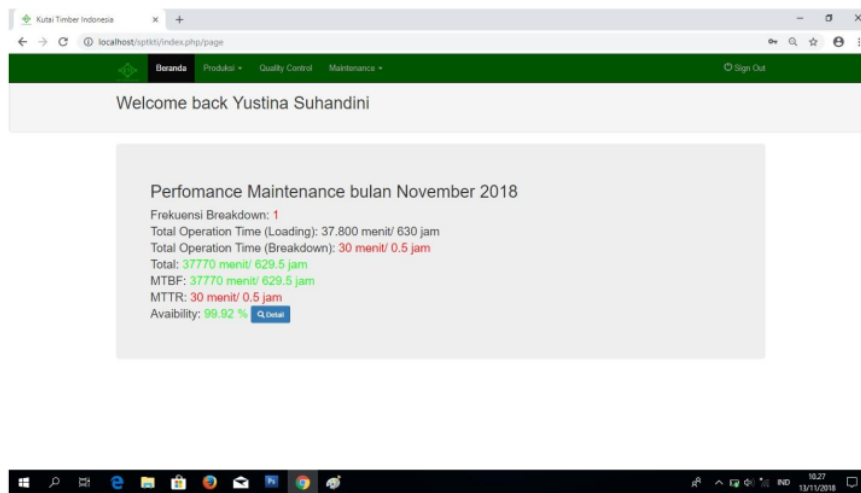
Kutai Timber Indonesia

localhost/sptkti/index.php/page

Beranda Produksi ▾ Quality Control Maintenance ▾

Sign Out

Welcome back Yustina Suhandini

Perfomance Maintenance bulan November 2018

Frekuensi Breakdown: 1
Total Operation Time (Loading): 37.800 menit/ 630 jam
Total Operation Time (Breakdown): 30 menit/ 0.5 jam
Total: 37770 menit/ 629.5 jam
MTBF: 37770 menit/ 629.5 jam
MTTR: 30 menit/ 0.5 jam
Avaibility: 99.92 % Detail

IND 10.27 13/11/2018